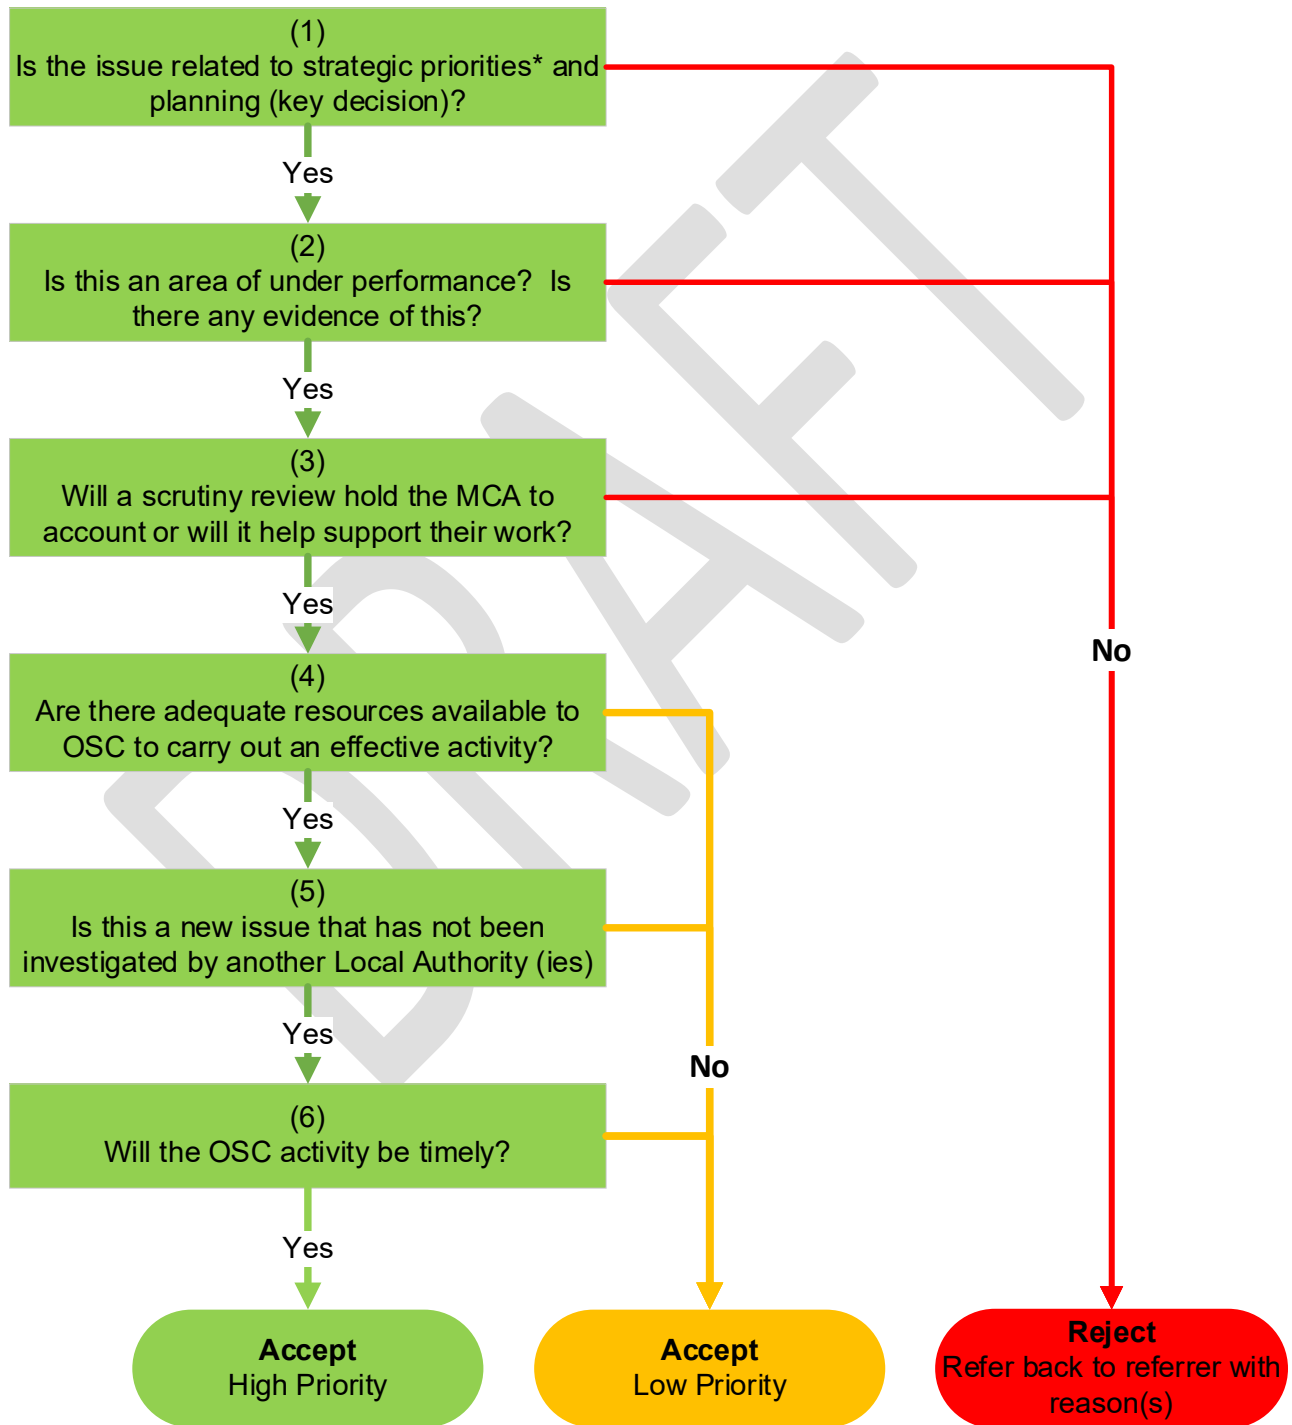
(1)
Is the issue related to strategic priorities* and planning (key decision)?

Yes

(2)
Is this an area of under performance? Is there any evidence of this?

Yes

(3)
Will a scrutiny review hold the MCA to account or will it help support their work?

Yes

(4)
Are there adequate resources available to OSC to carry out an effective activity?

Yes

(5)
Is this a new issue that has not been investigated by another Local Authority (ies)

Yes

(6)
Will the OSC activity be timely?

Yes

No

No

DRAFT

**Accept**
High Priority

**Accept**
Low Priority

**Reject**
Refer back to referrer with reason(s)